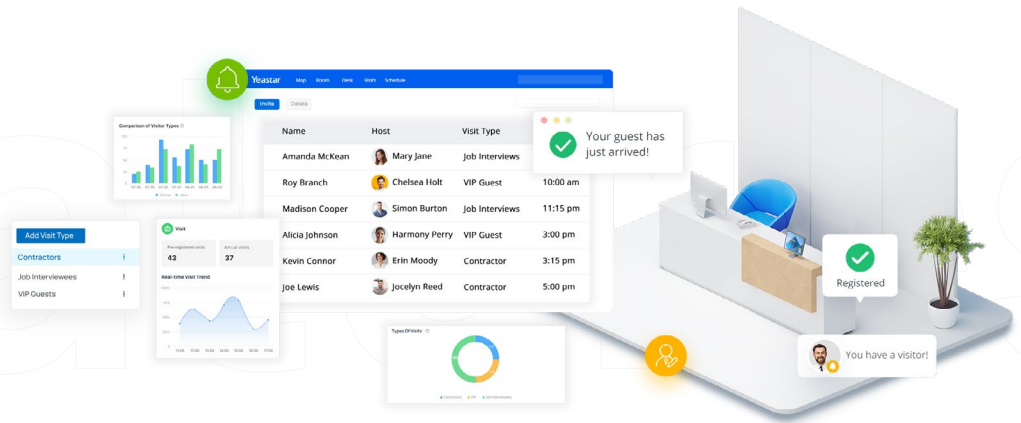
Yeastar Map Room Desk Visits Schedule

Invite Delete

| Name | Host | Visit Type | |
|---|---|---|---|
| Amanda McKean | Mary Jane | Job Interviews | |
| Roy Branch | Chelsea Holt | VIP Guest | 10:00 am |
| Madison Cooper | Simon Burton | Job Interviews | 11:15 pm |
| Alicia Johnson | Harmony Perry | VIP Guest | 3:00 pm |
| Kevin Connor | Erin Moody | Contractor | 3:15 pm |
| Joe Lewis | Jocelyn Reed | Contractor | 5:00 pm |

Your guest has just arrived!

Comparison of Visitor Types

Add Visit Type
Contractors
Job Interviewees
VIP Guests

Visit
Pre-registered visits 43
Actual visitors 37
Real-time Visit Trend

Types Of Visits

Registered

You have a visitor!